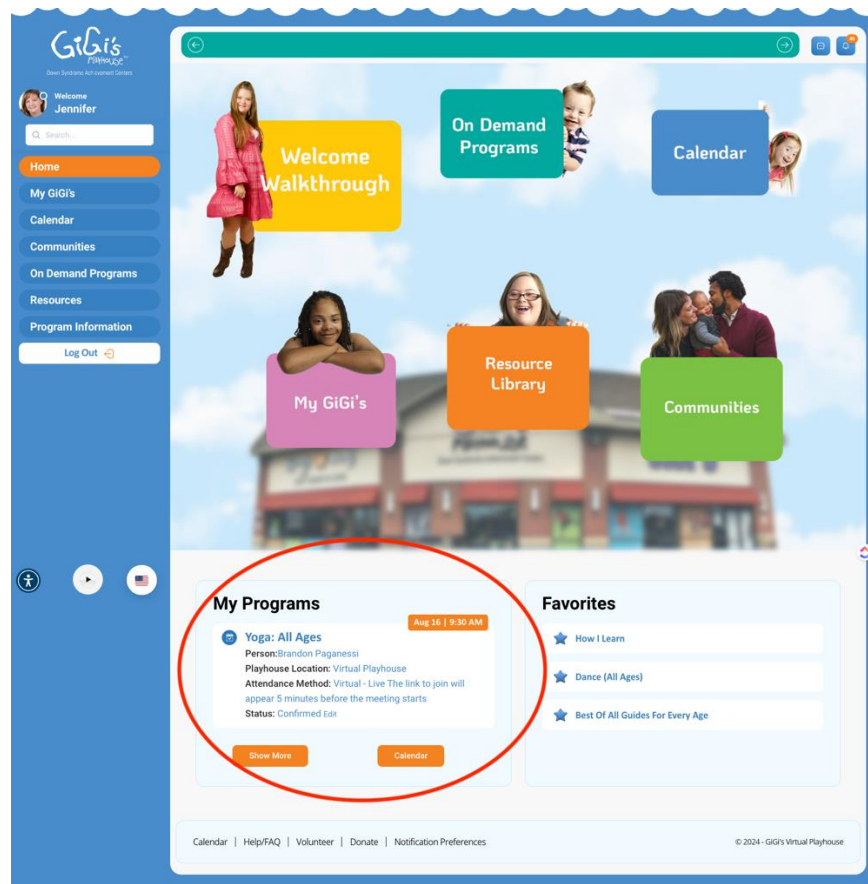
GiGi's Playhouse
Down Syndrome Achievement Centers

Welcome
Jennifer

Search...

Home
My GiGi's
Calendar
Communities
On Demand Programs
Resources
Program Information
Log Out

Welcome Walkthrough
On Demand Programs
Calendar
My GiGi's
Resource Library
Communities

My Programs
Aug 16 | 9:30 AM
Yoga: All Ages
Person: Brandon Paganessi
Playhouse Location: Virtual Playhouse
Attendance Method: Virtual - Live The link to join will appear 5 minutes before the meeting starts
Status: Confirmed Edit
Show More
Calendar

Favorites
How I Learn
Dance (All Ages)
Best Of All Guides For Every Age

Calendar | Help/FAQ | Volunteer | Donate | Notification Preferences
© 2024 - GiGi's Virtual Playhouse